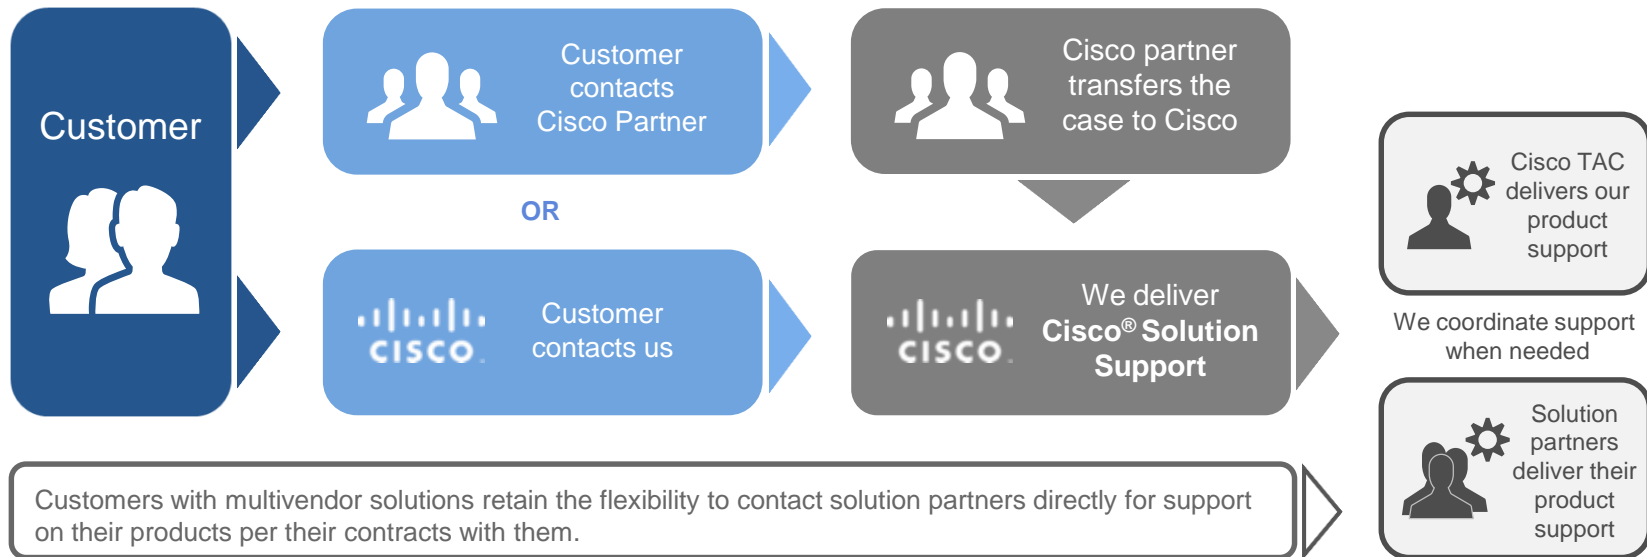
Customer

Customer contacts Cisco Partner

Cisco partner transfers the case to Cisco

OR

CISCO

Customer contacts us

CISCO

We deliver Cisco® Solution Support

Cisco TAC delivers our product support

We coordinate support when needed

Solution partners deliver their product support

Customers with multivendor solutions retain the flexibility to contact solution partners directly for support on their products per their contracts with them.